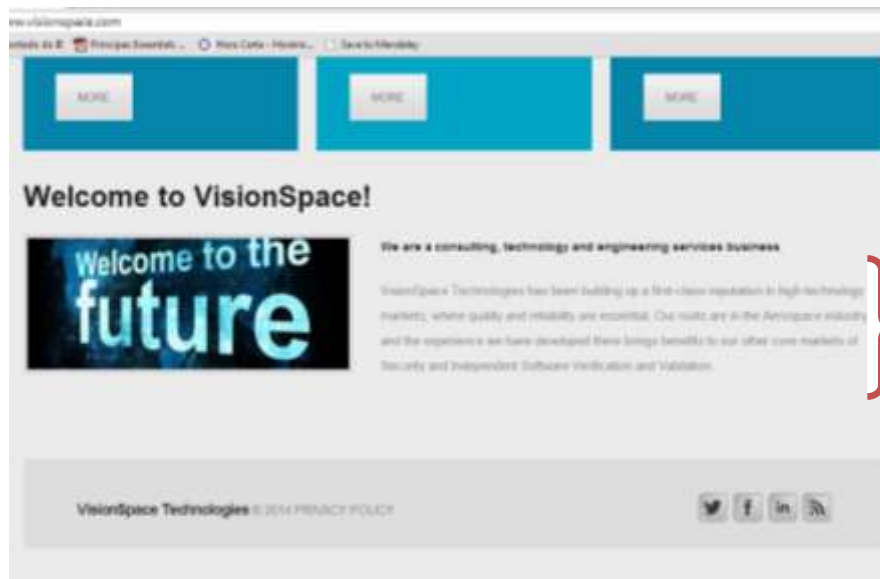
ww.visionspace.com

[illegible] Principais Essenciais ... Hora Certa - Horário ... Save to Mendeley

MORE

MORE

MORE

Welcome to VisionSpace!

Welcome to the future

We are a consulting, technology and engineering services business

VisionSpace Technologies has been building up a first-class reputation in high-technology markets, where quality and reliability are essential. Our roots are in the Aerospace industry and the experience we have developed there brings benefits to our other core markets of Security and Independent Software Verification and Validation.

VisionSpace Technologies © 2014 PRIVACY POLICY

f in